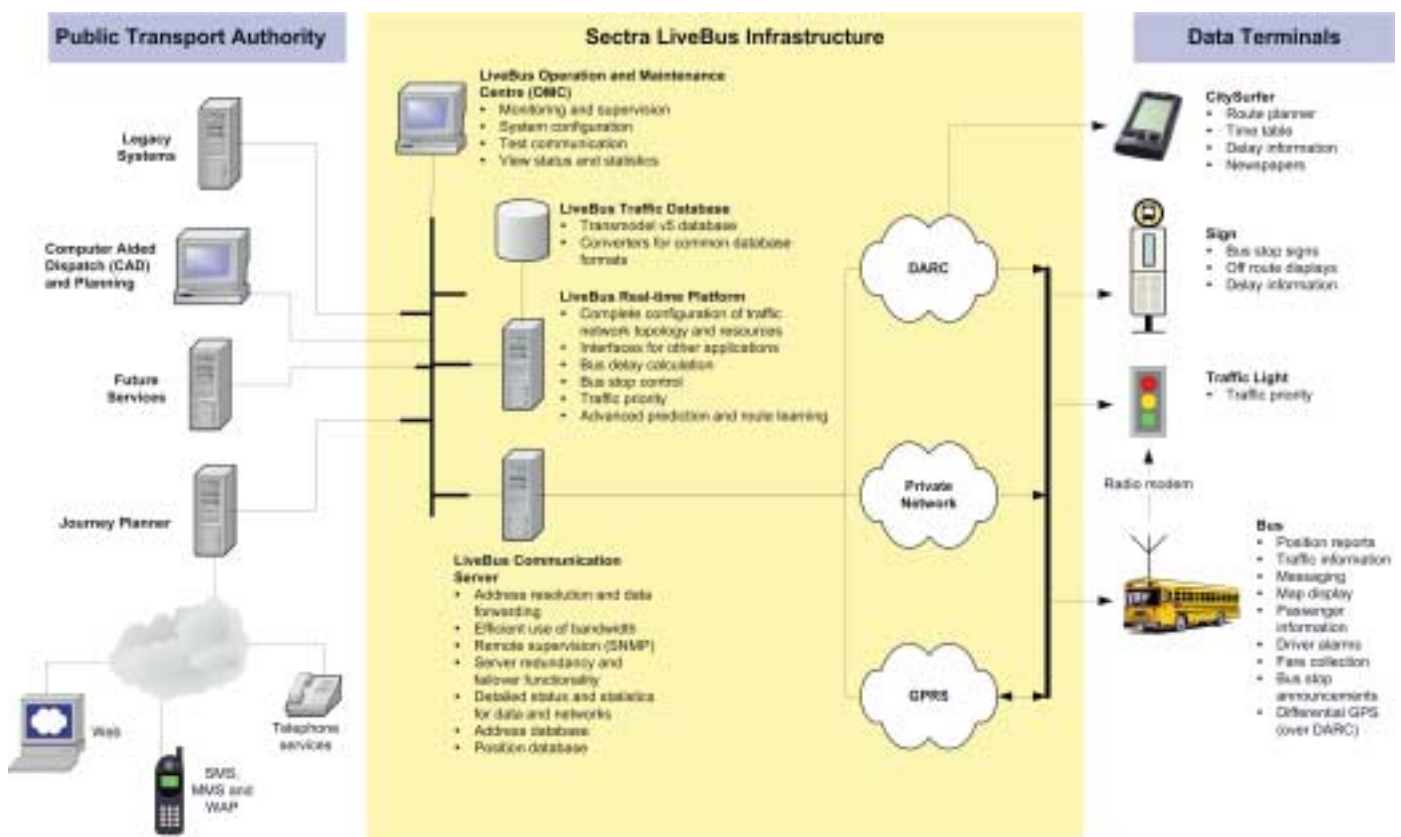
Public Transport Authority

Sectra LiveBus Infrastructure

Data Terminals

LiveBus Operation and Maintenance Centre (OMC)
• Monitoring and supervision
• System configuration
• Test communication
• View status and statistics

Legacy Systems

Computer Aided Dispatch (CAD) and Planning

Future Services

Journey Planner

LiveBus Traffic Database
• Transmodel v5 database
• Converters for common database formats

LiveBus Real-time Platform
• Complete configuration of traffic network topology and resources
• Interfaces for other applications
• Bus delay calculation
• Bus stop control
• Traffic priority
• Advanced prediction and route learning

LiveBus Communication Server
• Address resolution and data forwarding
• Efficient use of bandwidth
• Remote supervision (SNMP)
• Server redundancy and failover functionality
• Detailed status and statistics for data and networks
• Address database
• Position database

DARC

Private Network

GPRS

CitySurfer
• Route planner
• Time table
• Delay information
• Newspapers

Sign
• Bus stop signs
• Off route displays
• Delay information

Traffic Light
• Traffic priority

Radio modem

Bus
• Position reports
• Traffic information
• Messaging
• Map display
• Passenger information
• Driver alarms
• Fare collection
• Bus stop announcements
• Differential GPS (over DARC)

Web

SMS, MMS and WAP

Telephone services